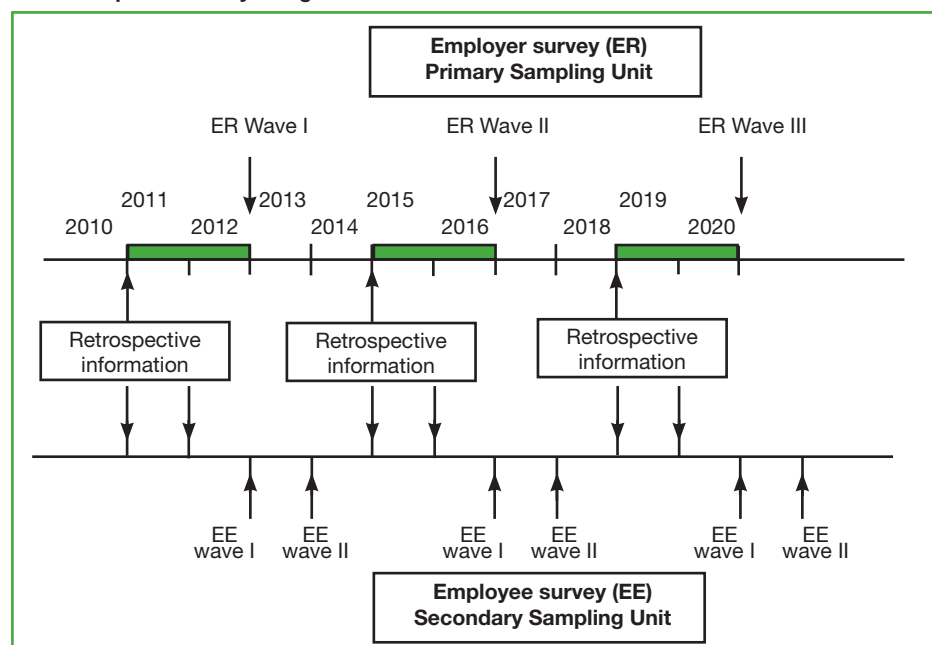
Employer survey (ER)
Primary Sampling Unit

ER Wave I
ER Wave II
ER Wave III

2010
2011
2012
2013
2014
2015
2016
2017
2018
2019
2020

Retrospective information
Retrospective information
Retrospective information

EE wave I
EE wave II
EE wave I
EE wave II
EE wave I
EE wave II

Employee survey (EE)
Secondary Sampling Unit